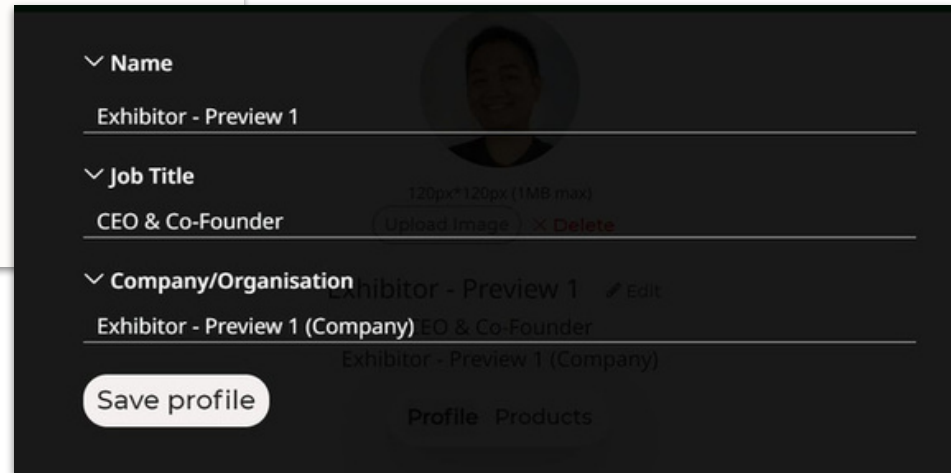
Name

Exhibitor - Preview 1

Job Title

CEO & Co-Founder

Company/Organisation

Exhibitor - Preview 1 (Company)

Save profile

120px*120px (1MB max)

Upload Image

× Delete

Exhibitor - Preview 1

Edit

CEO & Co-Founder

Exhibitor - Preview 1 (Company)

Profile

Products